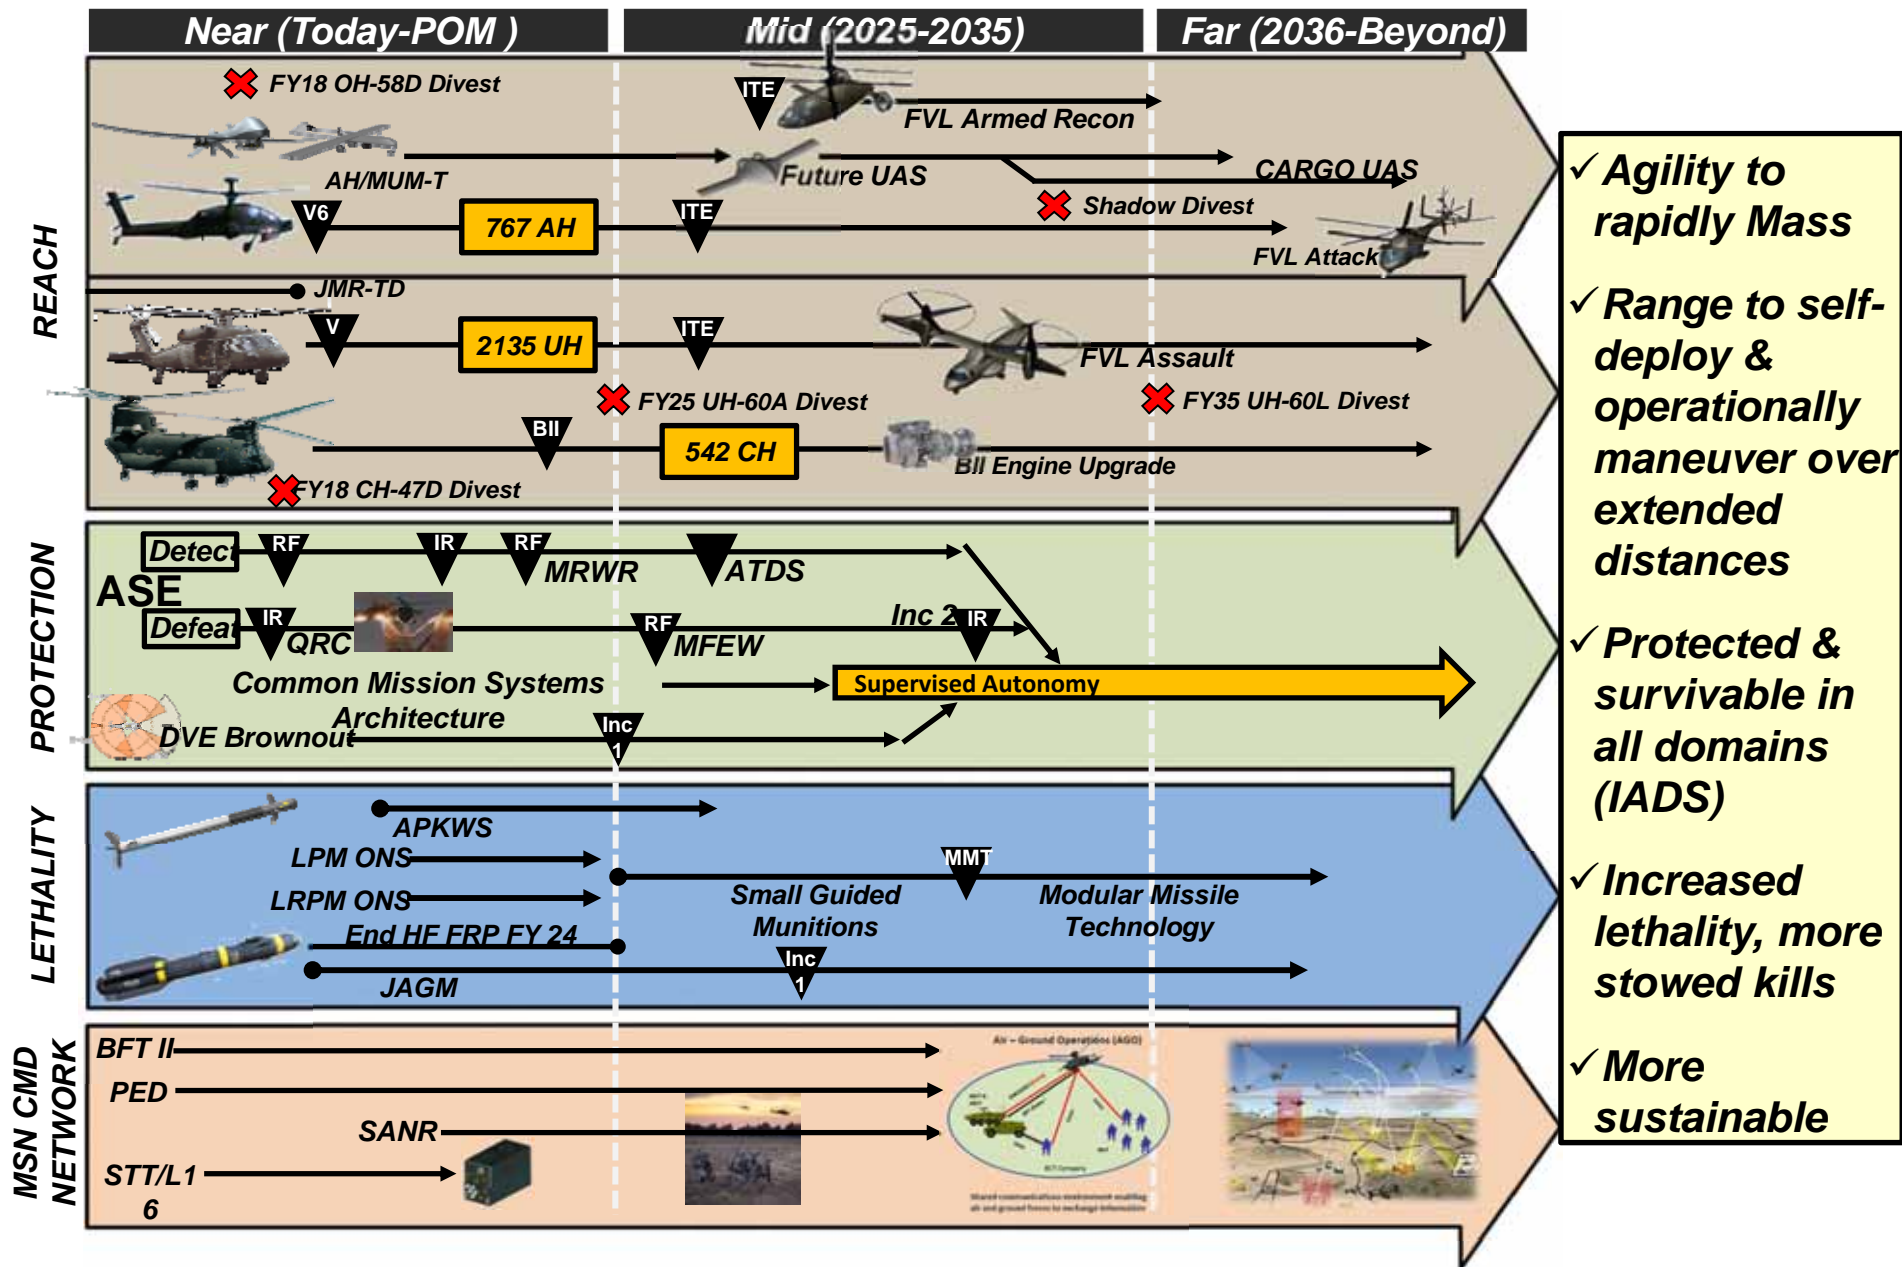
Near (Today-POM )

Mid (2025-2035)

Far (2036-Beyond)

REACH

FY18 OH-58D Divest

ITE

FVL Armed Recon

Future UAS

CARGO UAS

AH/MUM-T

Shadow Divest

V6

767 AH

ITE

FVL Attack

JMR-TD

V

2135 UH

ITE

FVL Assault

FY25 UH-60A Divest

FY35 UH-60L Divest

BII

542 CH

BII Engine Upgrade

FY18 CH-47D Divest

PROTECTION

Detect

RF

IR

RF

MRWR

ATDS

ASE

Defeat

IR

QRC

RF

MFEW

Inc 2

IR

Common Mission Systems Architecture

Supervised Autonomy

DVE Brownout

Inc 1

LETHALITY

APKWS

LPM ONS

MMT

LRPM ONS

Small Guided Munitions

Modular Missile Technology

End HF FRP FY 24

Inc 1

JAGM

MSN CMD NETWORK

BFT II

PED

SANR

STT/L1 6

Air – Ground Operations (AGO)

✓Agility to rapidly Mass

✓Range to self-deploy & operationally maneuver over extended distances

✓Protected & survivable in all domains (IADS)

✓Increased lethality, more stowed kills

✓More sustainable